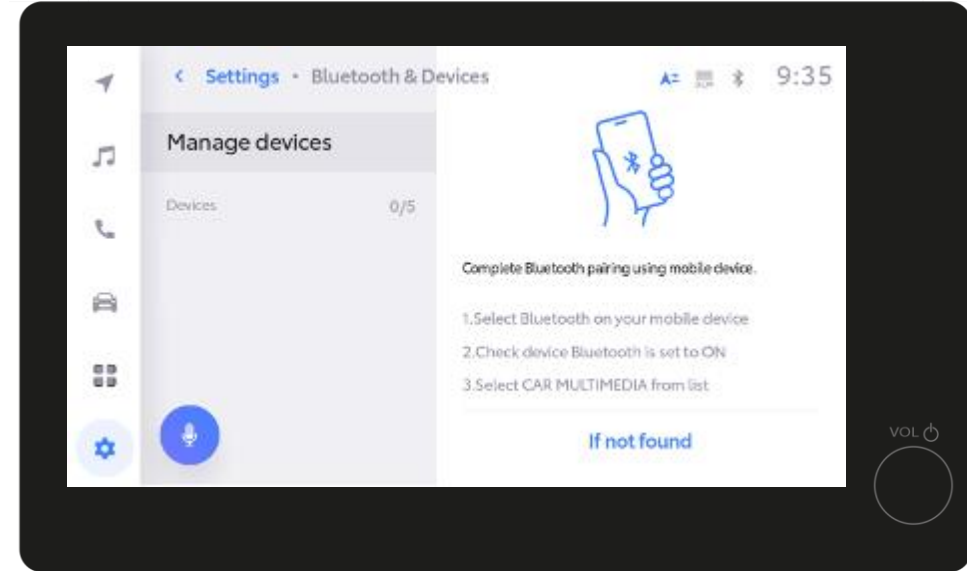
< Settings • Bluetooth & Devices

9:35

Manage devices

Devices 0/5

Complete Bluetooth pairing using mobile device.

1.Select Bluetooth on your mobile device

2.Check device Bluetooth is set to ON

3.Select CAR MULTIMEDIA from list

If not found

VOL